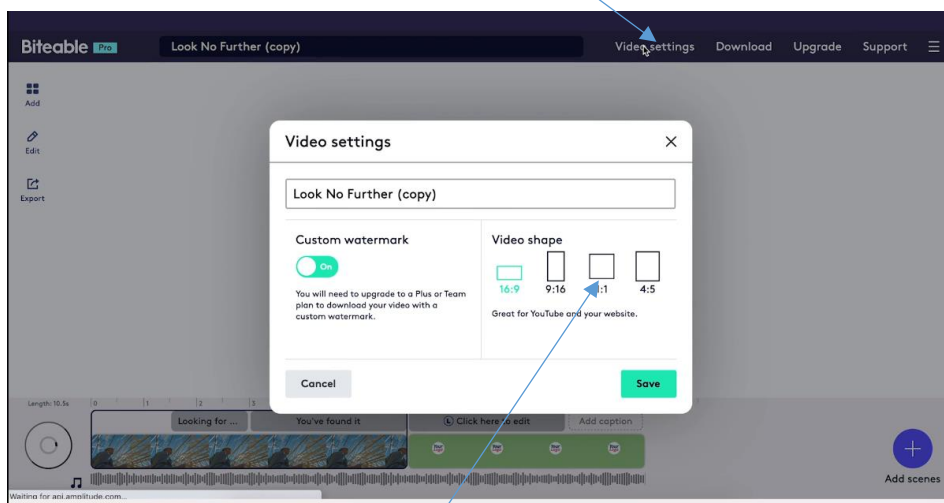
Biteable Pro

Look No Further (copy)

Video settings Download Upgrade Support

Add

Edit

Export

Video settings

Look No Further (copy)

Custom watermark

On

You will need to upgrade to a Plus or Team plan to download your video with a custom watermark.

Video shape

16:9 9:16 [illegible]:1 4:5

Great for YouTube and your website.

Cancel

Save

Length: 10.5s 0 1 2 3

Looking for ... You've found it Click here to edit Add caption

Add scenes

Waiting for api.amplitude.com...